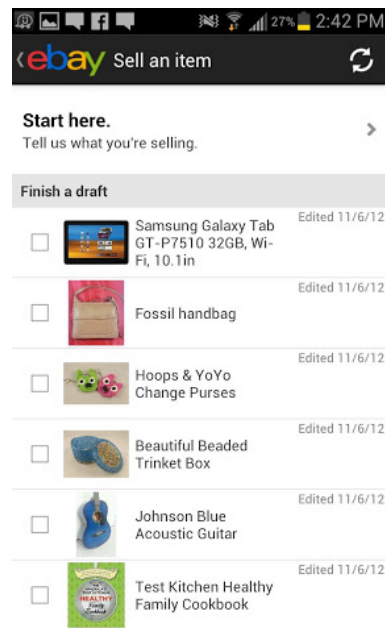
27% 2:42 PM

ebay Sell an item

Start here.
Tell us what you're selling.

Finish a draft

Samsung Galaxy Tab GT-P7510 32GB, Wi-Fi, 10.1in
Edited 11/6/12

Fossil handbag
Edited 11/6/12

Hoops & YoYo Change Purses
Edited 11/6/12

Beautiful Beaded Trinket Box
Edited 11/6/12

Johnson Blue Acoustic Guitar
Edited 11/6/12

Test Kitchen Healthy Family Cookbook
Edited 11/6/12